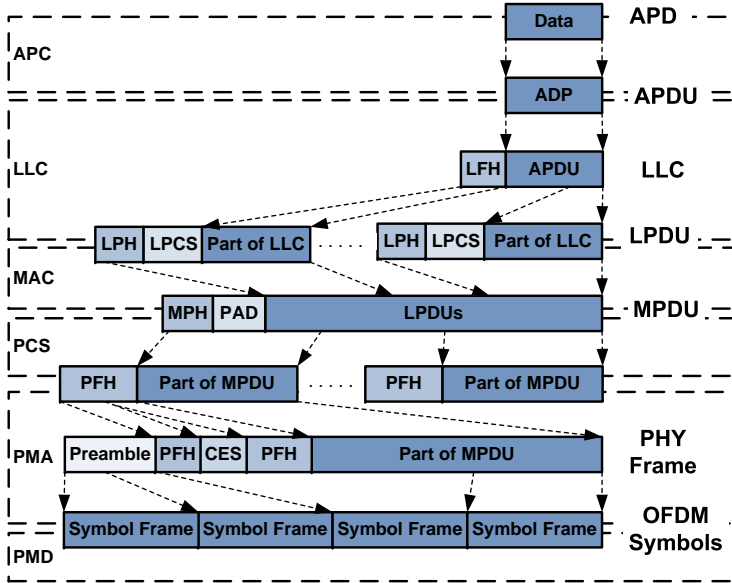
Data APD

APC

ADP APDU

LLC

LFH APDU LLC

LPH LPCS Part of LLC ..... LPH LPCS Part of LLC LPDU

MAC

MPH PAD LPDUs MPDU

PCS

PFH Part of MPDU ..... PFH Part of MPDU

PMA

Preamble PFH CES PFH Part of MPDU PHY Frame

Symbol Frame Symbol Frame Symbol Frame Symbol Frame OFDM Symbols

PMD